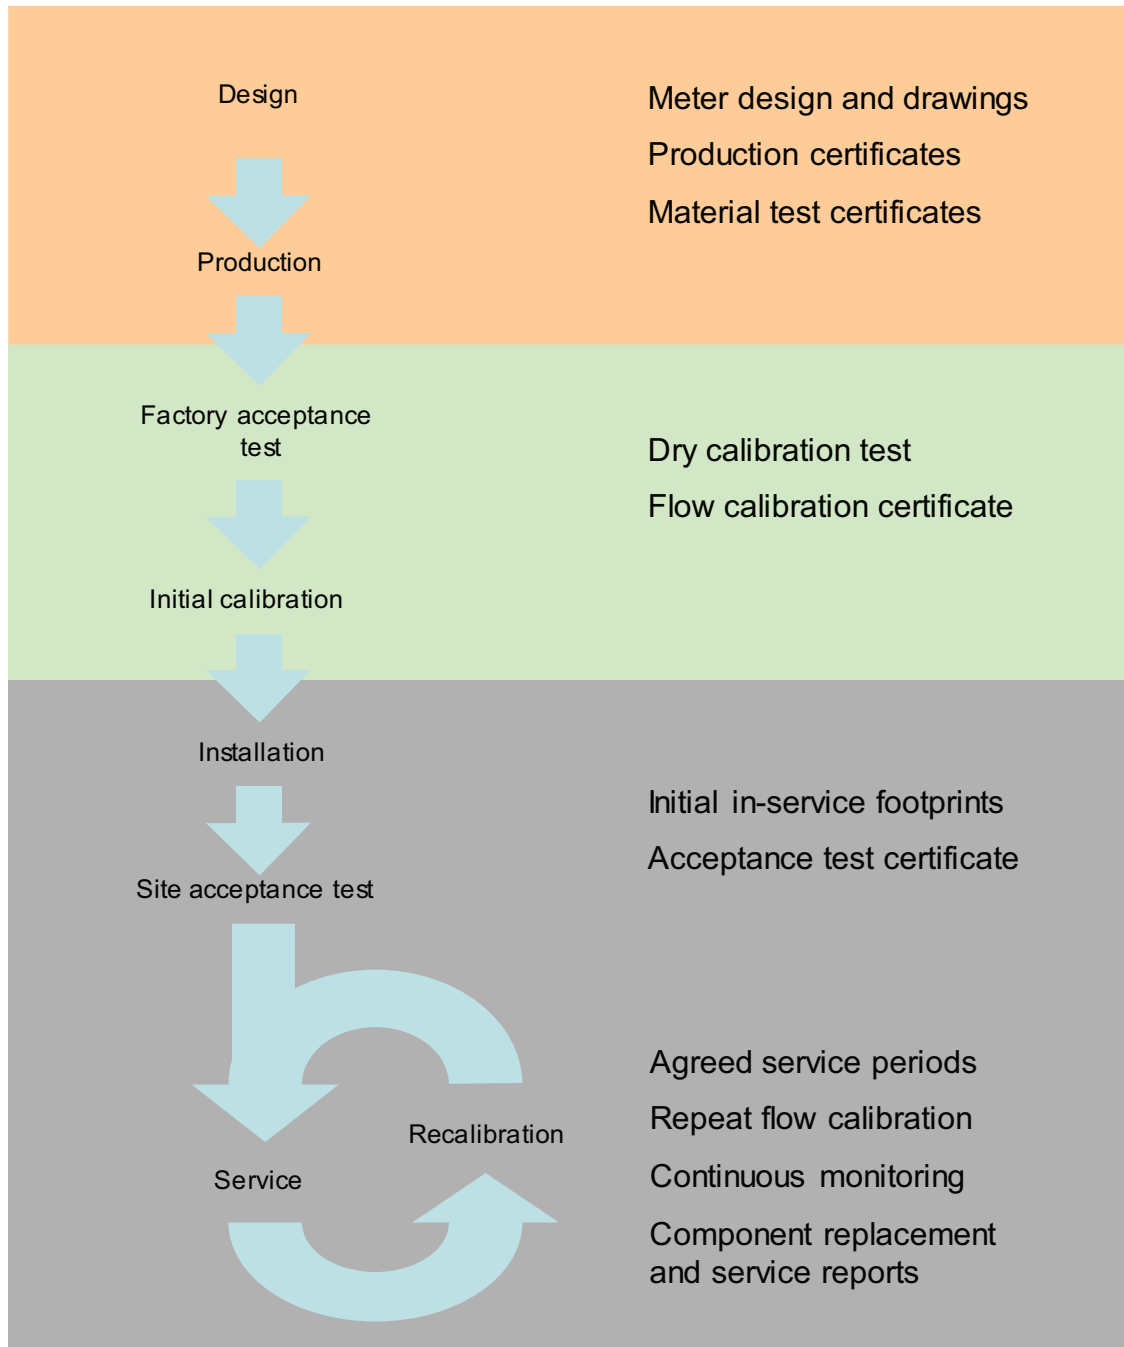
Design

Production

Meter design and drawings

Production certificates

Material test certificates

Factory acceptance test

Initial calibration

Dry calibration test

Flow calibration certificate

Installation

Site acceptance test

Initial in-service footprints

Acceptance test certificate

Recalibration

Service

Agreed service periods

Repeat flow calibration

Continuous monitoring

Component replacement and service reports